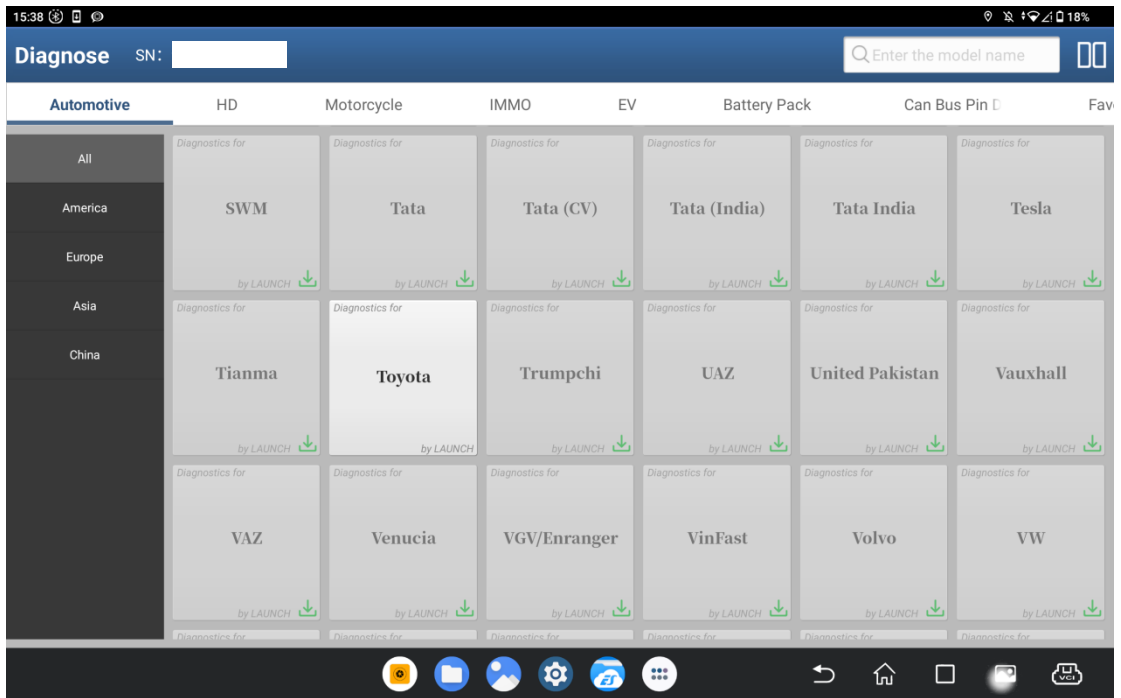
15:38 18%

Diagnose SN:

Enter the model name

Automotive HD Motorcycle IMMO EV Battery Pack Can Bus Pin D Fav

All
America
Europe
Asia
China

Diagnostics for
SWM
by LAUNCH

Diagnostics for
Tata
by LAUNCH

Diagnostics for
Tata (CV)
by LAUNCH

Diagnostics for
Tata (India)
by LAUNCH

Diagnostics for
Tata India
by LAUNCH

Diagnostics for
Tesla
by LAUNCH

Diagnostics for
Tianma
by LAUNCH

Diagnostics for
Toyota
by LAUNCH

Diagnostics for
Trumpchi
by LAUNCH

Diagnostics for
UAZ
by LAUNCH

Diagnostics for
United Pakistan
by LAUNCH

Diagnostics for
Vauxhall
by LAUNCH

Diagnostics for
VAZ
by LAUNCH

Diagnostics for
Venucia
by LAUNCH

Diagnostics for
VGV/Enranger
by LAUNCH

Diagnostics for
VinFast
by LAUNCH

Diagnostics for
Volvo
by LAUNCH

Diagnostics for
VW
by LAUNCH

Diagnostics for
Diagnostics for
Diagnostics for
Diagnostics for
Diagnostics for
Diagnostics for

VCI